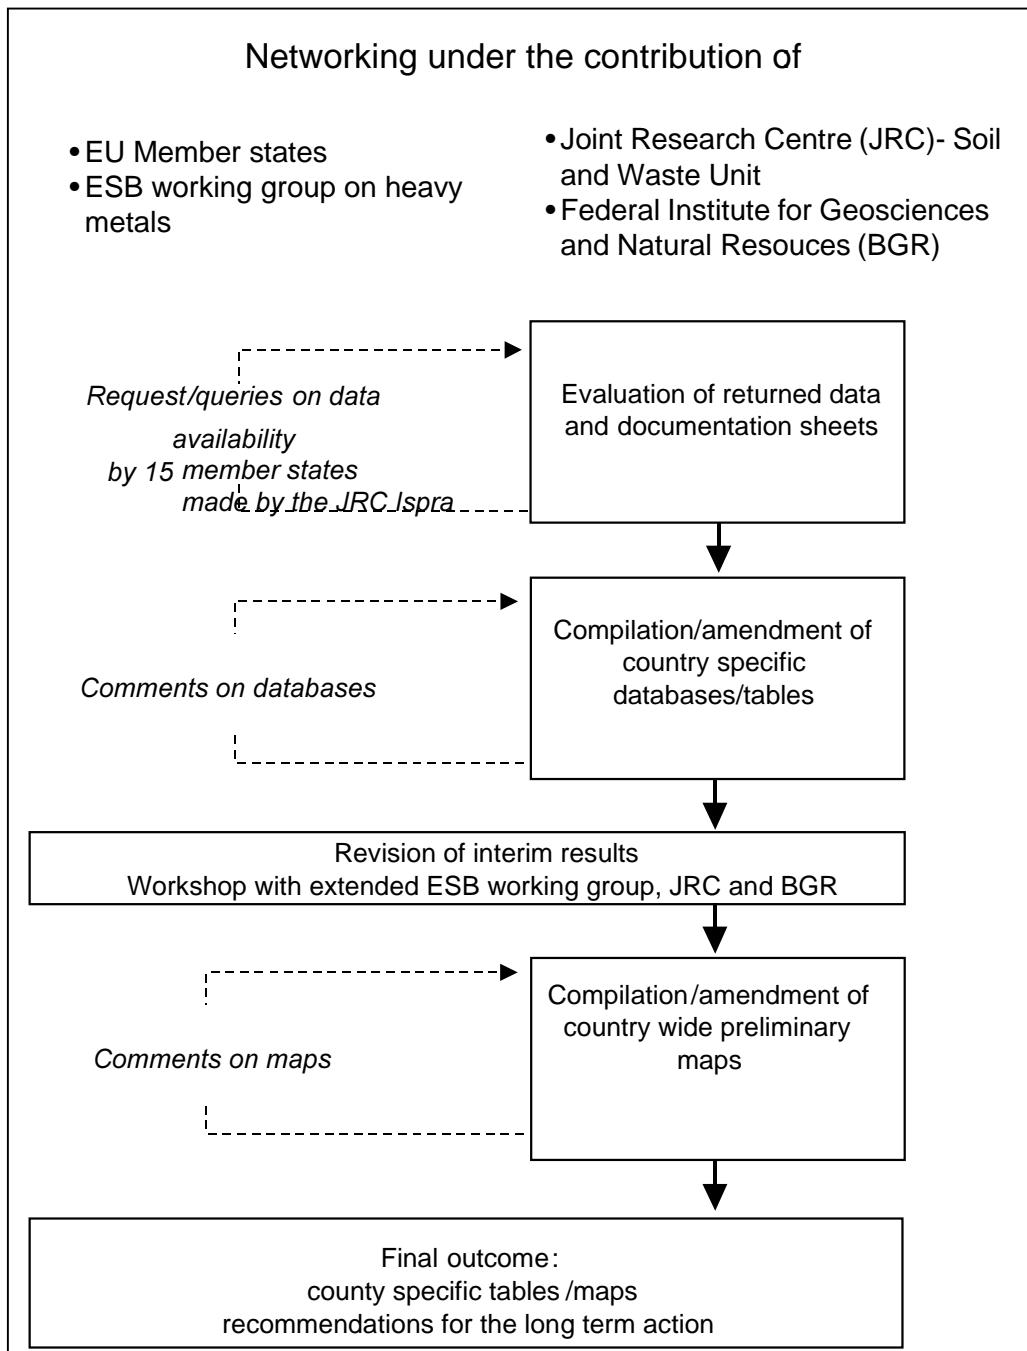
Networking under the contribution of

• EU Member states
• ESB working group on heavy metals

• Joint Research Centre (JRC)- Soil and Waste Unit
• Federal Institute for Geosciences and Natural Resouces (BGR)

Request/queries on data availability by 15 member states made by the JRC Ispra

Evaluation of returned data and documentation sheets

Comments on databases

Compilation/amendment of country specific databases/tables

Revision of interim results
Workshop with extended ESB working group, JRC and BGR

Comments on maps

Compilation/amendment of country wide preliminary maps

Final outcome:
county specific tables /maps
recommendations for the long term action